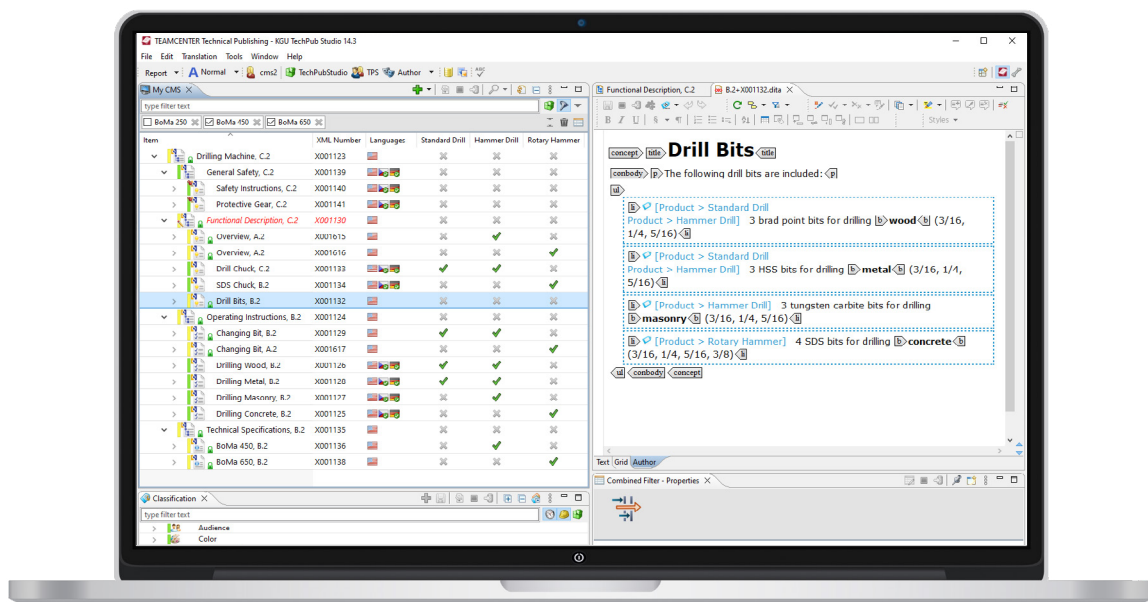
TEAMCENTER Technical Publishing - KGU TechPub Studio 14.3

File Edit Translation Tools Window Help

Report Normal cms2 TechPubStudio TPS Author

My CMS

type filter text

BoMa 250 BoMa 450 BoMa 650

| Item | XML Number | Languages | Standard Drill | Hammer Drill | Rotary Hammer |
|---|---|---|---|---|---|
| Drilling Machine, C.2 | X001123 | | | | |
| General Safety, C.2 | X001139 | | | | |
| Safety Instructions, C.2 | X001140 | | | | |
| Protective Gear, C.2 | X001141 | | | | |
| Functional Description, C.2 | X001130 | | | | |
| Overview, A.2 | X001615 | | | | |
| Overview, A.2 | X001616 | | | | |
| Drill Chuck, C.2 | X001133 | | | | |
| SDS Chuck, B.2 | X001134 | | | | |
| Drill Bits, B.2 | X001132 | | | | |
| Operating Instructions, B.2 | X001124 | | | | |
| Changing Bit, B.2 | X001129 | | | | |
| Changing Bit, A.2 | X001617 | | | | |
| Drilling Wood, B.2 | X001126 | | | | |
| Drilling Metal, B.2 | X001120 | | | | |
| Drilling Masonry, B.2 | X001127 | | | | |
| Drilling Concrete, B.2 | X001125 | | | | |
| Technical Specifications, B.2 | X001135 | | | | |
| BoMa 450, B.2 | X001136 | | | | |
| BoMa 650, B.2 | X001138 | | | | |

Classification

type filter text

Audience
Color

Functional Description, C.2   B.2+X001132.dita

Styles

concept title Drill Bits title

conbody p The following drill bits are included: p

ul

li [Product > Standard Drill Product > Hammer Drill] 3 brad point bits for drilling b wood b (3/16, 1/4, 5/16) li

li [Product > Standard Drill Product > Hammer Drill] 3 HSS bits for drilling b metal b (3/16, 1/4, 5/16) li

li [Product > Hammer Drill] 3 tungsten carbite bits for drilling b masonry b (3/16, 1/4, 5/16) li

li [Product > Rotary Hammer] 4 SDS bits for drilling b concrete b (3/16, 1/4, 5/16, 3/8) li

ul conbody concept

Text Grid Author

Combined Filter - Properties